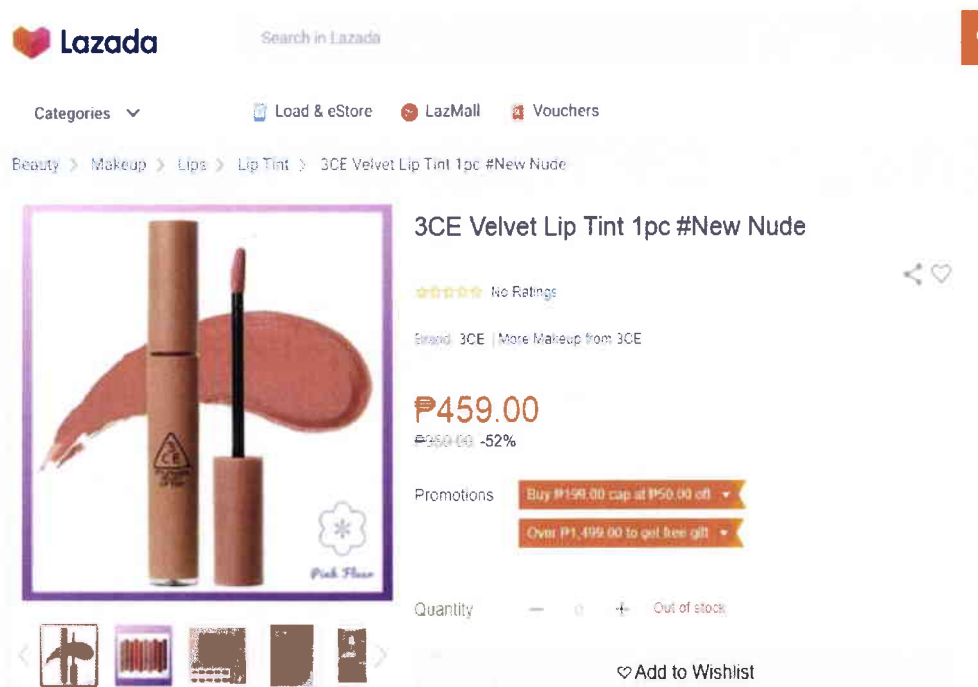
Lazada

Search in Lazada

Categories

Load & eStore

LazMall

Vouchers

Beauty > Makeup > Lips > Lip Tint > 3CE Velvet Lip Tint 1pc #New Nude

3CE

Pink Fleur

3CE Velvet Lip Tint 1pc #New Nude

No Ratings

Brand 3CE | More Makeup from 3CE

₱459.00

₱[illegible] -52%

Promotions

Buy ₱199.00 cap at ₱50.00 off

Over ₱1,499.00 to get free gift

Quantity

0

Out of stock

Add to Wishlist